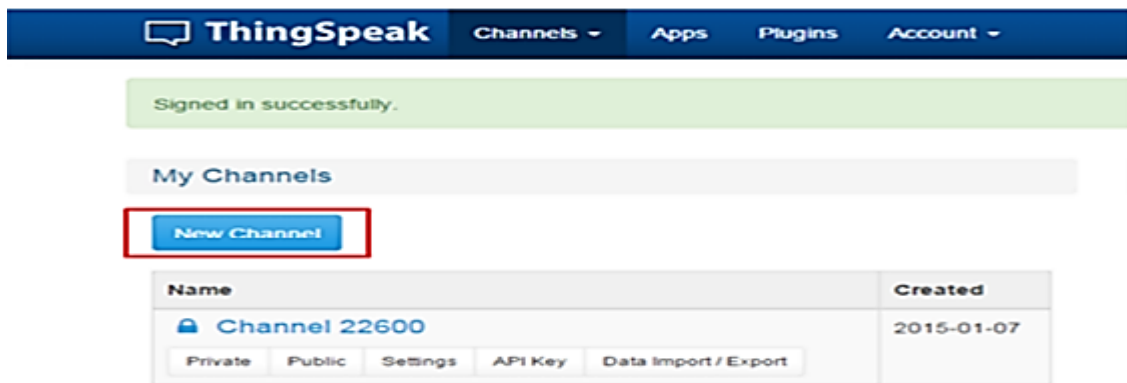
ThingSpeak Channels Apps Plugins Account

Signed in successfully.

My Channels

New Channel

| Name | Created |
|---|---|
| Channel 22600<br>Private Public Settings API Key Data Import / Export | 2015-01-07 |